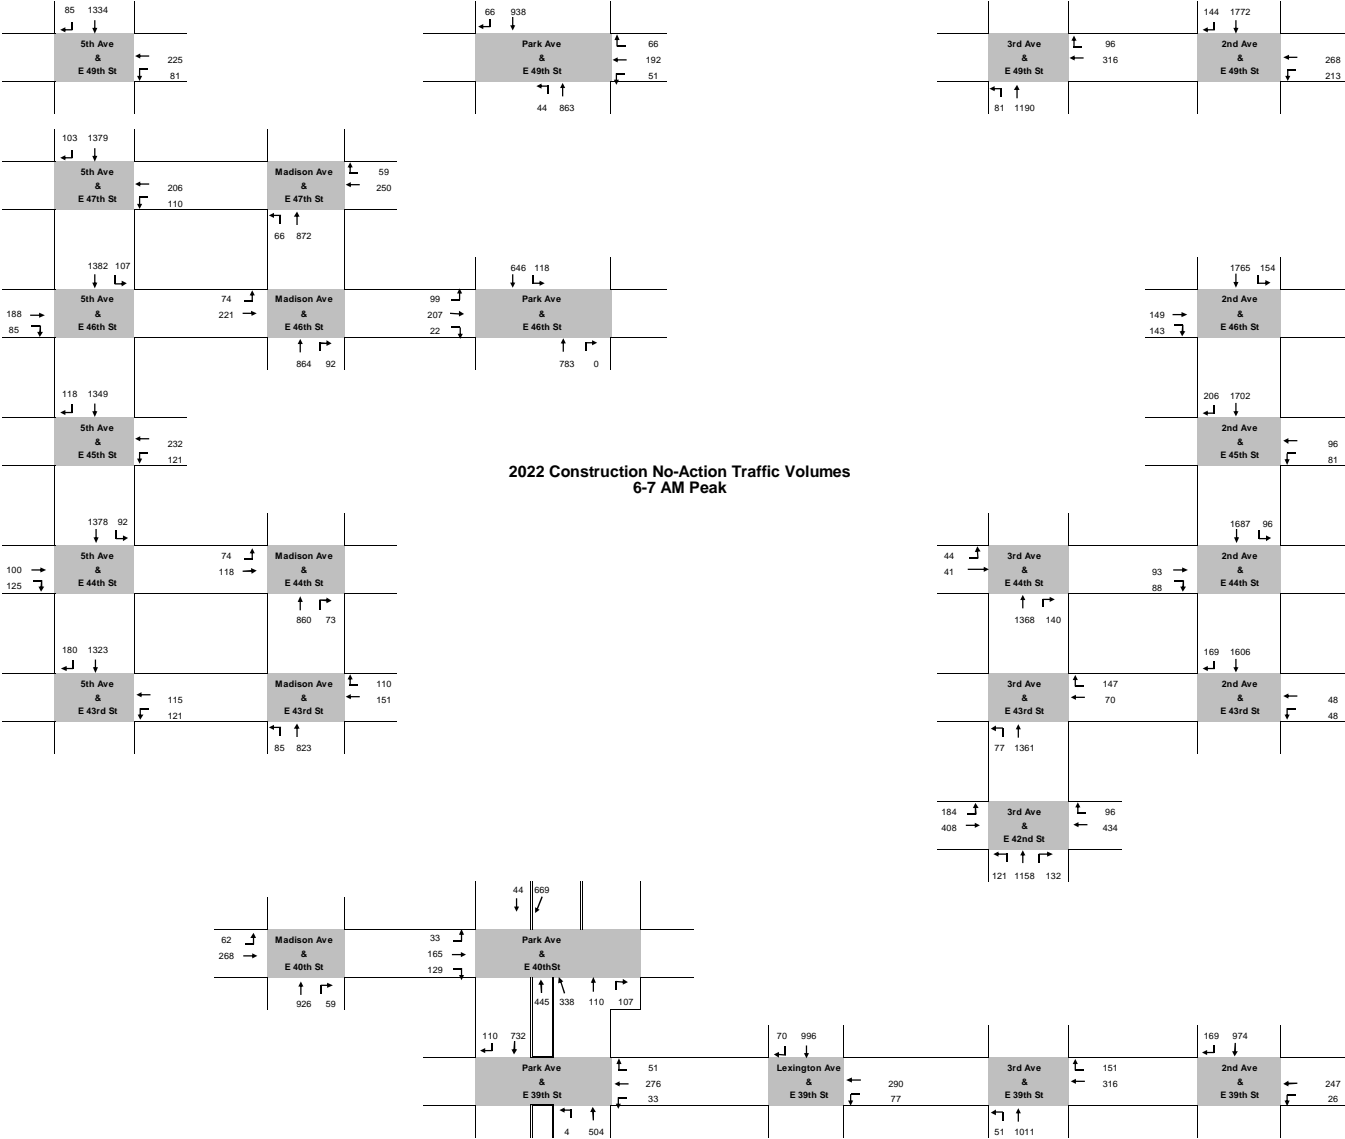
85 1334
5th Ave
&
E 49th St
225
81

66 938
Park Ave
&
E 49th St
66
192
51
44 863

3rd Ave
&
E 49th St
96
316
81 1190

144 1772
2nd Ave
&
E 49th St
268
213

103 1379
5th Ave
&
E 47th St
206
110

Madison Ave
&
E 47th St
59
250
66 872

1382 107
5th Ave
&
E 46th St
188
85

74
221
Madison Ave
&
E 46th St
864 92

646 118
99
207
22
Park Ave
&
E 46th St
783 0

1765 154
149
143
2nd Ave
&
E 46th St

118 1349
5th Ave
&
E 45th St
232
121

2022 Construction No-Action Traffic Volumes
6-7 AM Peak

206 1702
2nd Ave
&
E 45th St
96
81

1378 92
100
125
5th Ave
&
E 44th St

74
118
Madison Ave
&
E 44th St
860 73

44
41
3rd Ave
&
E 44th St
1368 140

1687 96
93
88
2nd Ave
&
E 44th St

180 1323
5th Ave
&
E 43rd St
115
121

Madison Ave
&
E 43rd St
110
151
85 823

3rd Ave
&
E 43rd St
147
70
77 1361

169 1606
2nd Ave
&
E 43rd St
48
48

184
408
3rd Ave
&
E 42nd St
96
434
121 1158 132

62
268
Madison Ave
&
E 40th St
926 59

44 669
33
165
129
Park Ave
&
E 40thSt
445 338 110 107

110 732
Park Ave
&
E 39th St
51
276
33
4 504

70 996
Lexington Ave
&
E 39th St
290
77

3rd Ave
&
E 39th St
151
316
51 1011

169 974
2nd Ave
&
E 39th St
247
26